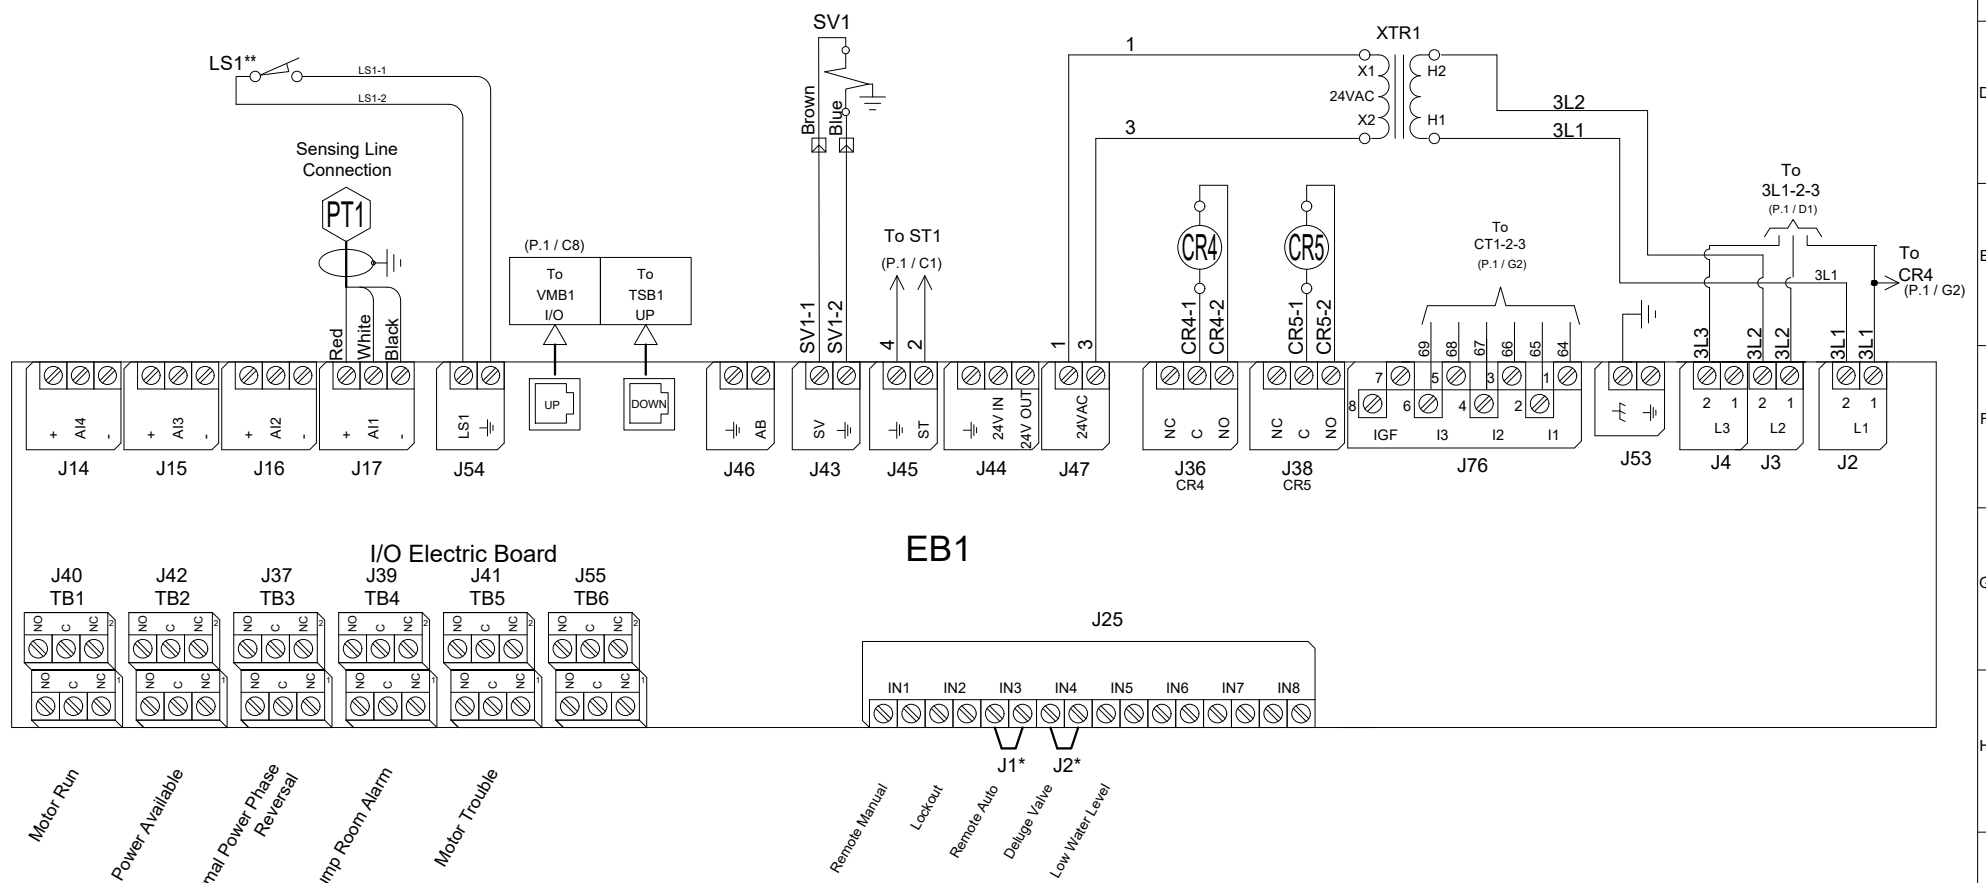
SV1

LS1**

LS1-1

LS1-2

Brown

Blue

XTR1

1

X1

H2

24VAC

X2

H1

3

3L2

3L1

Sensing Line Connection

PT1

Red

White

Black

(P.1 / C8)

To VMB1 I/O

To TSB1 UP

To ST1

(P.1 / C1)

SV1-1

SV1-2

4

2

1

3

CR4

CR5

CR4-1

CR4-2

CR5-1

CR5-2

To CT1-2-3

(P.1 / G2)

69 68 67 66 65 64

To 3L1-2-3

(P.1 / D1)

3L1

To CR4

(P.1 / G2)

3L3

3L2

3L2

3L1

3L1

+ AI4 -

+ AI3 -

+ AI2 -

+ AI1 -

LS1

UP

DOWN

AB

SV

ST

24V IN

24V OUT

24VAC

NC C NO

NC C NO

7 5 3 1

8 6 4 2

IGF I3 I2 I1

2 1

L3

2 1

L2

2 1

L1

J14 J15 J16 J17 J54 J46 J43 J45 J44 J47

J36
CR4

J38
CR5

J76

J53

J4 J3 J2

I/O Electric Board

EB1

J40
TB1

J42
TB2

J37
TB3

J39
TB4

J41
TB5

J55
TB6

NO C NC 2

NO C NC 1

J25

IN1 IN2 IN3 IN4 IN5 IN6 IN7 IN8

J1* J2*

Motor Run

Power Available

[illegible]mal Power Phase Reversal

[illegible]mp Room Alarm

Motor Trouble

Remote Manual

Lockout

Remote Auto

Deluge Valve

Low Water Level

D

E

F

G

H